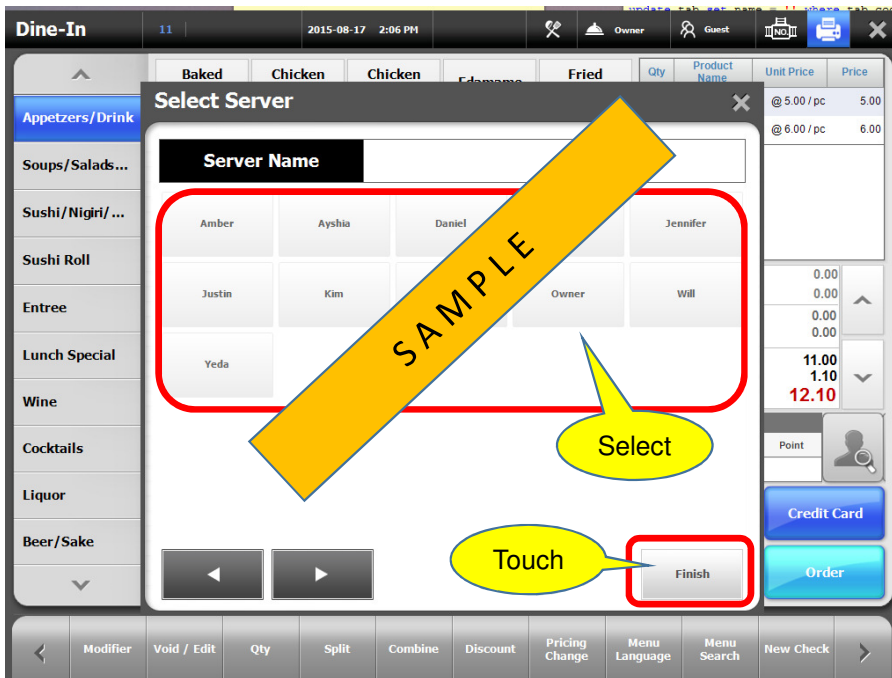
Dine-In 11 2015-08-17 2:06 PM Owner Guest NO

Appetzers/Drink
Soups/Salads...
Sushi/Nigiri/...
Sushi Roll
Entree
Lunch Special
Wine
Cocktails
Liquor
Beer/Sake

Baked Chicken Chicken Edamame Fried

| Qty | Product Name | Unit Price | Price |
|---|---|---|---|
| | | @ 5.00 / pc | 5.00 |
| | | @ 6.00 / pc | 6.00 |

0.00
0.00
0.00
0.00
11.00
1.10
12.10

Point

Credit Card
Order

Select Server

Server Name

Amber
Ayshia
Daniel
Jennifer
Justin
Kim
Owner
Will
Yeda

SAMPLE

Select

Touch

Finish

Modifier
Void / Edit
Qty
Split
Combine
Discount
Pricing Change
Menu Language
Menu Search
New Check